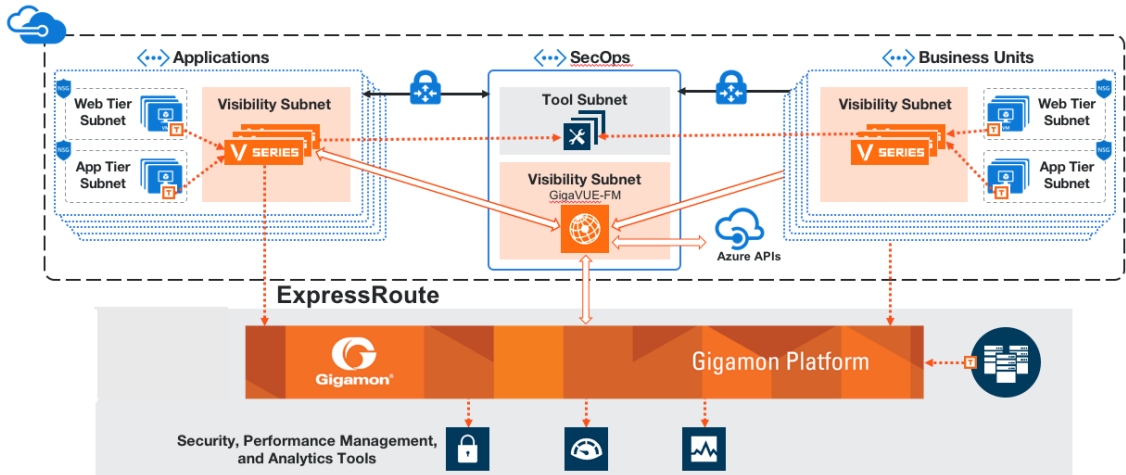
Applications

SecOps

Business Units

NSG

Web Tier Subnet

VM

T

NSG

App Tier Subnet

T

Visibility Subnet

V SERIES

Tool Subnet

Visibility Subnet
GigaVUE-FM

Visibility Subnet

V SERIES

Web Tier Subnet

NSG

T

App Tier Subnet

NSG

T

Azure APIs

ExpressRoute

Gigamon

Gigamon Platform

T

Security, Performance Management, and Analytics Tools